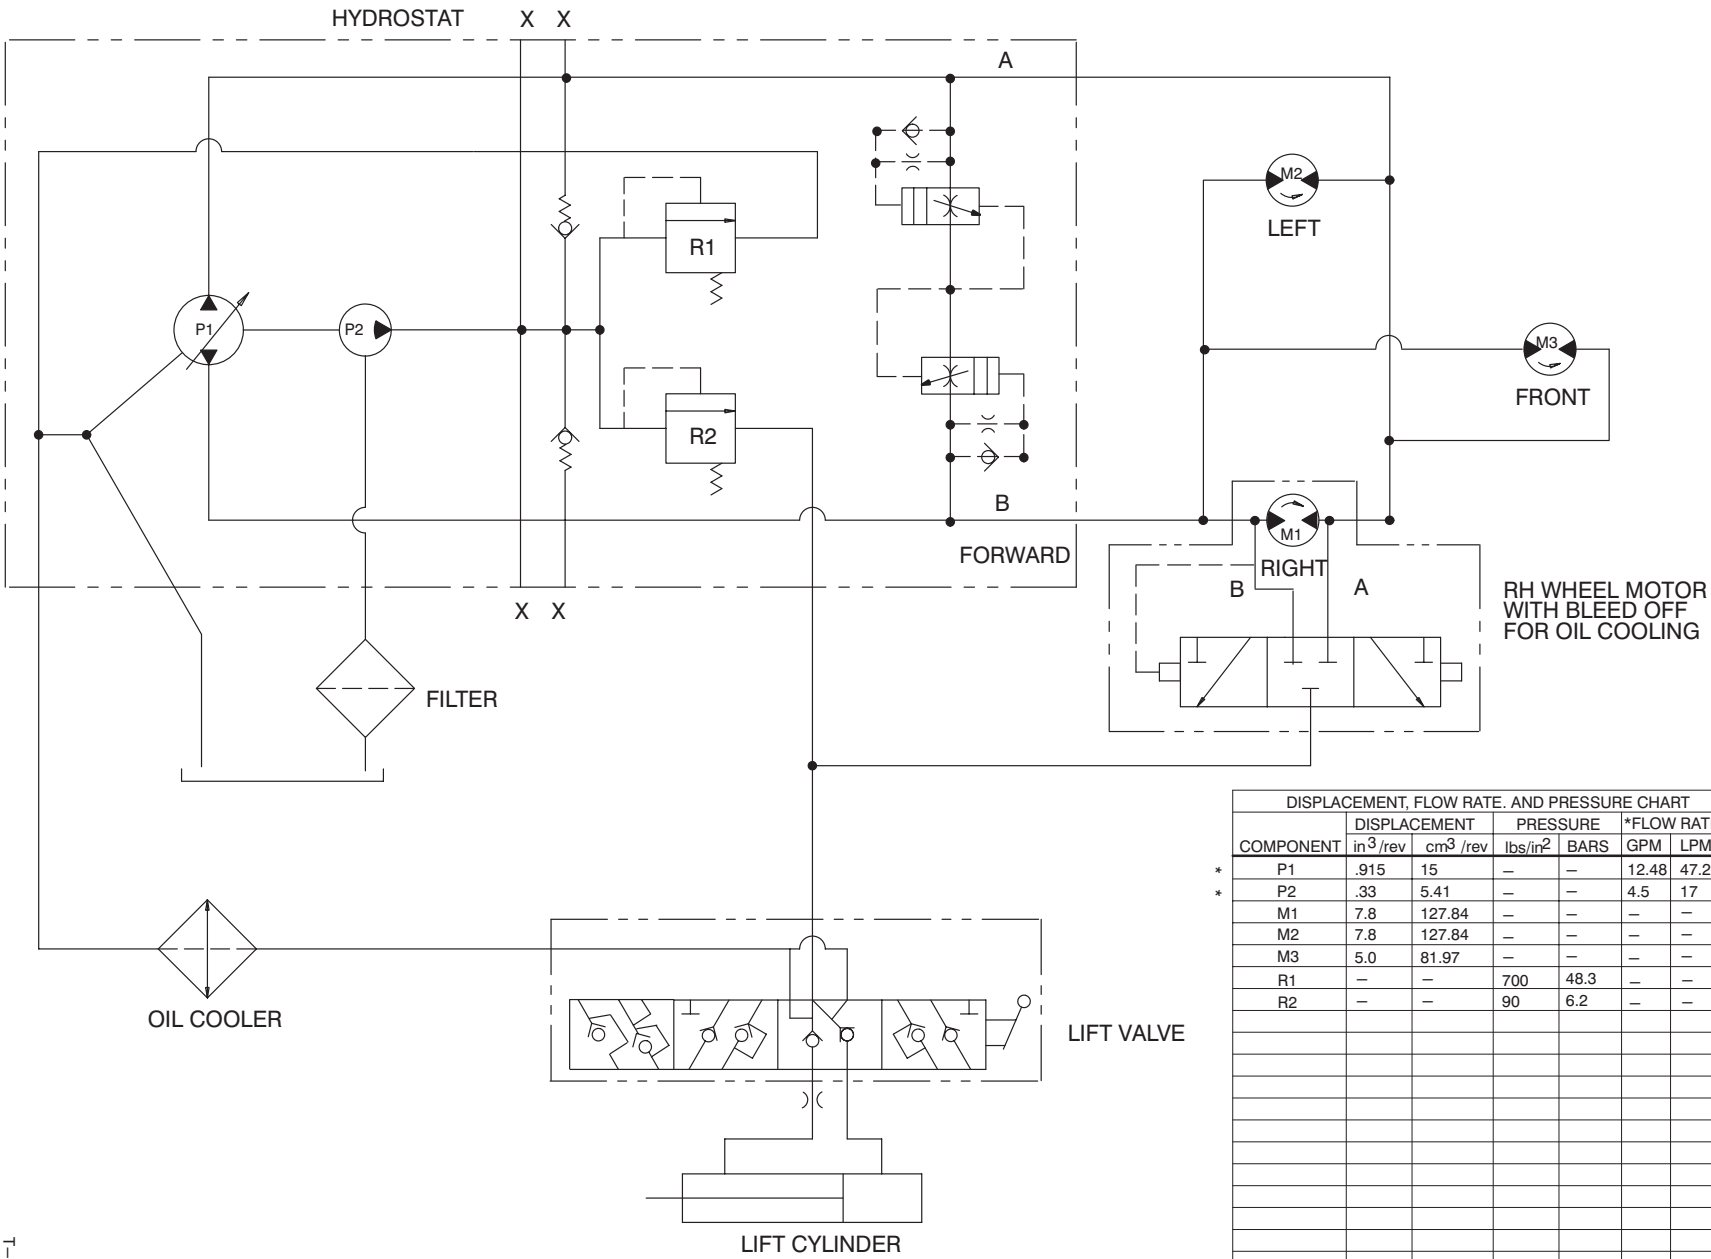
HYDROSTAT X X

A

R1

LEFT

M2

P1

P2

M3

FRONT

R2

B

M1

FORWARD

RIGHT

X X

B

A

RH WHEEL MOTOR WITH BLEED OFF FOR OIL COOLING

FILTER

| DISPLACEMENT, FLOW RATE. AND PRESSURE CHART | | | | | | |
|---|---|---|---|---|---|---|
| | DISPLACEMENT | | PRESSURE | | *FLOW RAT | |
| COMPONENT | in$^3$/rev | cm$^3$ /rev | lbs/in$^2$ | BARS | GPM | LPM |
| * P1 | .915 | 15 | – | – | 12.48 | 47.2 |
| * P2 | .33 | 5.41 | – | – | 4.5 | 17 |
| M1 | 7.8 | 127.84 | – | – | – | – |
| M2 | 7.8 | 127.84 | – | – | – | – |
| M3 | 5.0 | 81.97 | – | – | – | – |
| R1 | – | – | 700 | 48.3 | – | – |
| R2 | – | – | 90 | 6.2 | – | – |

OIL COOLER

LIFT VALVE

LIFT CYLINDER